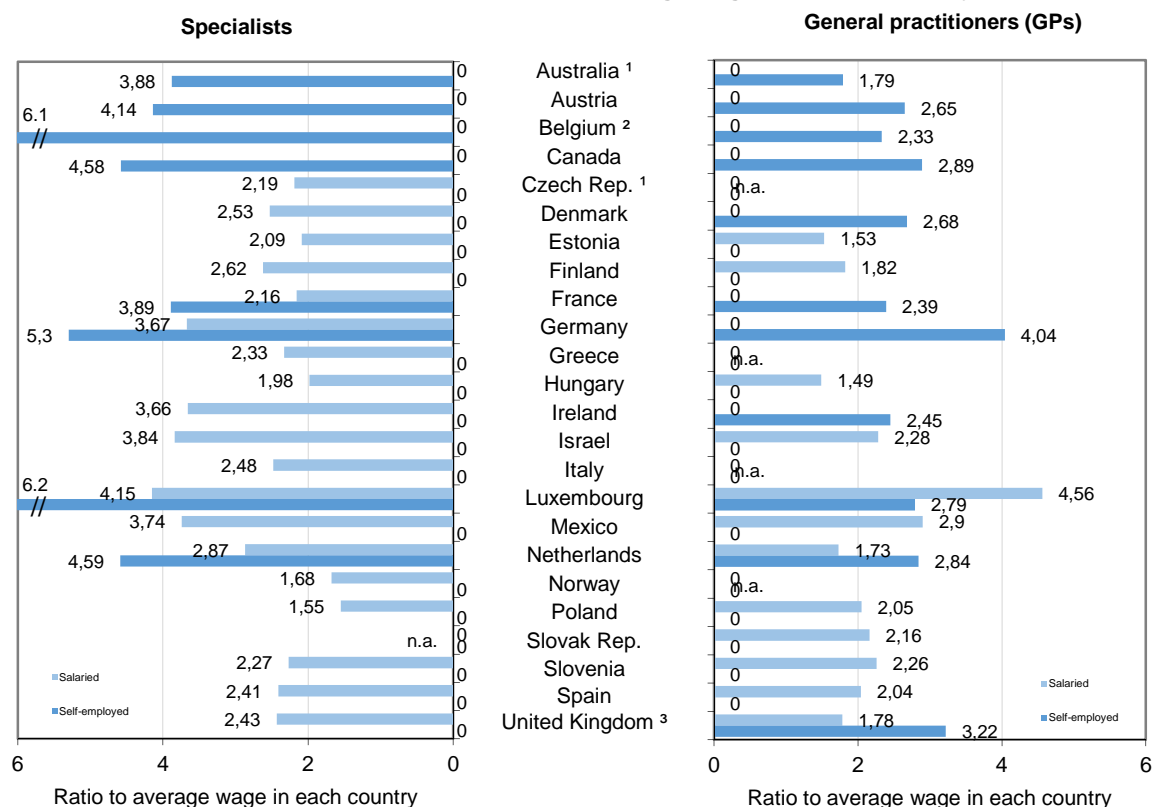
Specialists

General practitioners (GPs)

Australia ¹
Austria
Belgium ²
Canada
Czech Rep. ¹
Denmark
Estonia
Finland
France
Germany
Greece
Hungary
Ireland
Israel
Italy
Luxembourg
Mexico
Netherlands
Norway
Poland
Slovak Rep.
Slovenia
Spain
United Kingdom ³

3,88 0
4,14 0
6.1 // 0
4,58 0
2,19 0
2,53 0
2,09 0
2,62 0
2,16 3,89
3,67 5,3
2,33 0
1,98 0
3,66 0
3,84 0
2,48 0
6.2 // 4,15
3,74 0
2,87 4,59
1,68 0
1,55 0
n.a. 0
2,27 0
2,41 0
2,43 0

Salaried
Self-employed

6 4 2 0
Ratio to average wage in each country

0 1,79
0 2,65
0 2,33
0 2,89
0 n.a.
0 2,68
1,53 0
1,82 0
0 2,39
0 4,04
0 n.a.
1,49 0
0 2,45
2,28 0
0 n.a.
4,56 2,79
2,9 0
1,73 2,84
0 n.a.
2,05 0
2,16 0
2,26 0
2,04 0
1,78 3,22

Salaried
Self-employed

0 2 4 6
Ratio to average wage in each country